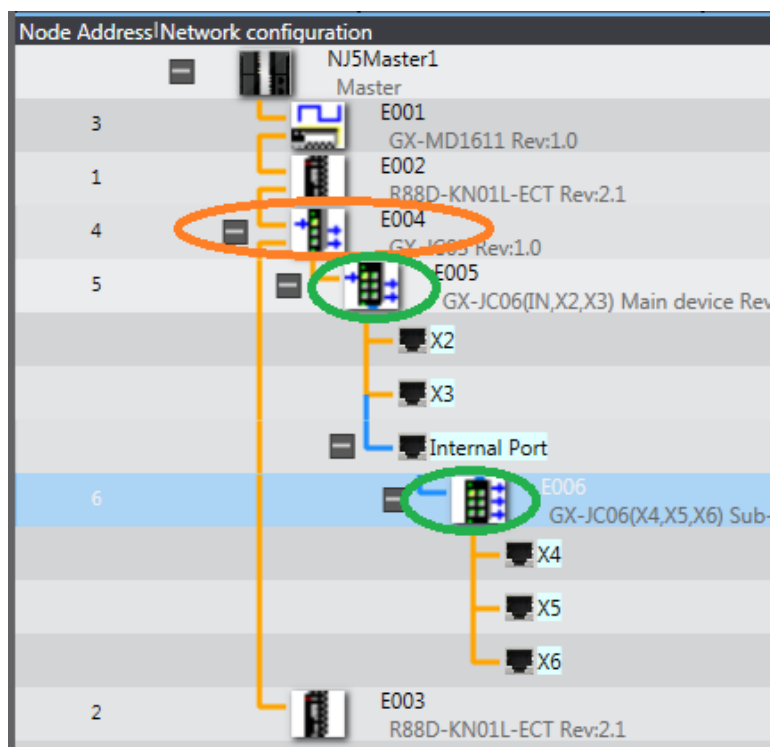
| Node Address | Network configuration |
|---|---|
| | NJ5Master1 Master |
| 3 | E001 GX-MD1611 Rev:1.0 |
| 1 | E002 R88D-KN01L-ECT Rev:2.1 |
| 4 | E004 GX-JC03 Rev:1.0 |
| 5 | E005 GX-JC06(IN,X2,X3) Main device Rev |
| | X2 |
| | X3 |
| | Internal Port |
| 6 | E006 GX-JC06(X4,X5,X6) Sub- |
| | X4 |
| | X5 |
| | X6 |
| 2 | E003 R88D-KN01L-ECT Rev:2.1 |